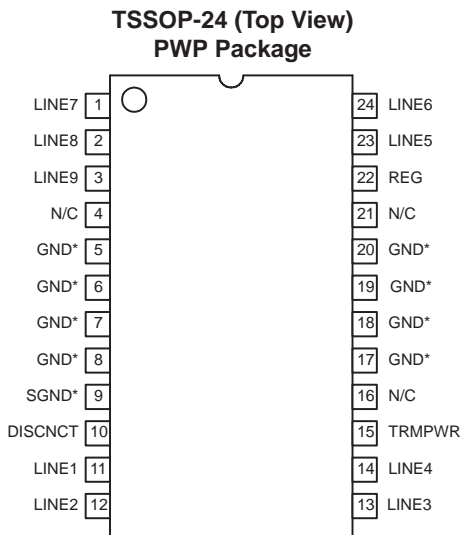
TSSOP-24 (Top View)
PWP Package

LINE7 1
LINE8 2
LINE9 3
N/C 4
GND* 5
GND* 6
GND* 7
GND* 8
SGND* 9
DISCNCT 10
LINE1 11
LINE2 12

24 LINE6
23 LINE5
22 REG
21 N/C
20 GND*
19 GND*
18 GND*
17 GND*
16 N/C
15 TRMPWR
14 LINE4
13 LINE3